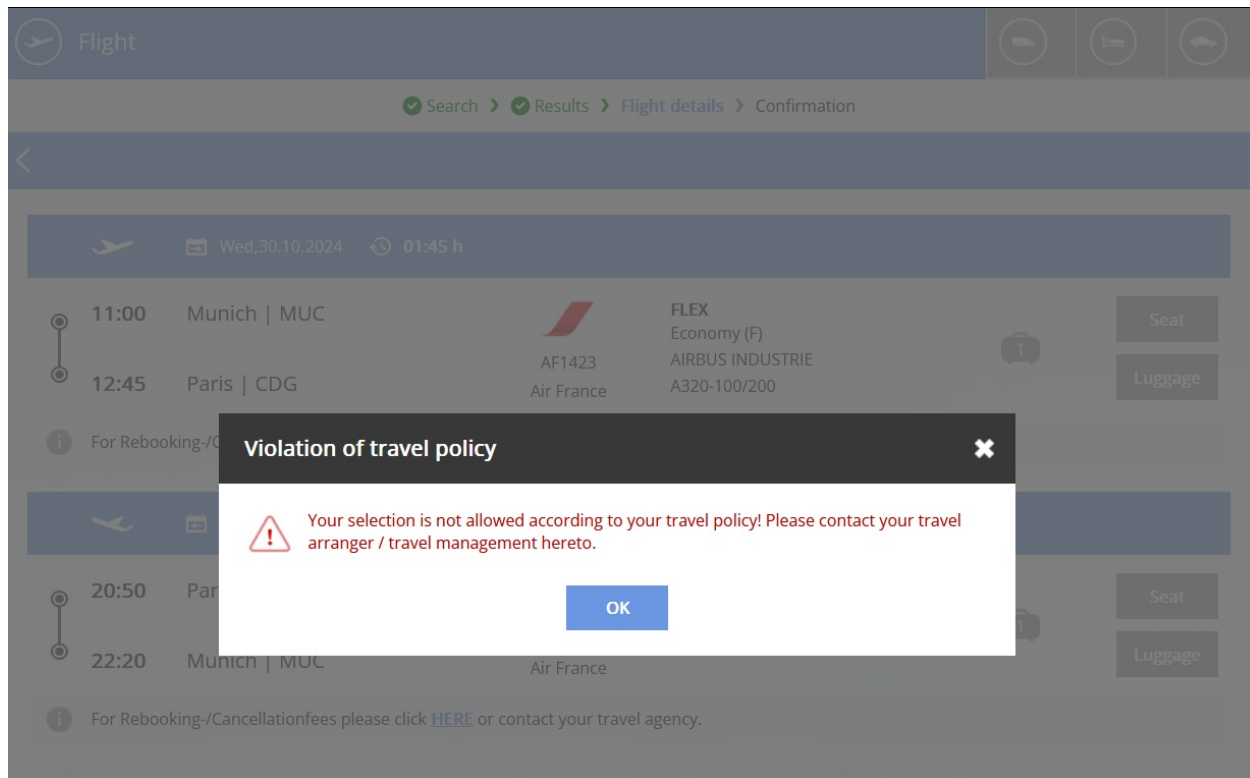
Flight

Search › Results › Flight details › Confirmation

Wed,30.10.2024 01:45 h

11:00 Munich | MUC

12:45 Paris | CDG

AF1423
Air France

FLEX
Economy (F)
AIRBUS INDUSTRIE
A320-100/200

1

Seat
Luggage

For Rebooking-/C

Violation of travel policy

Your selection is not allowed according to your travel policy! Please contact your travel arranger / travel management hereto.

OK

20:50 Par

22:20 Munich | MUC

Air France

Seat
Luggage

For Rebooking-/Cancellationfees please click HERE or contact your travel agency.